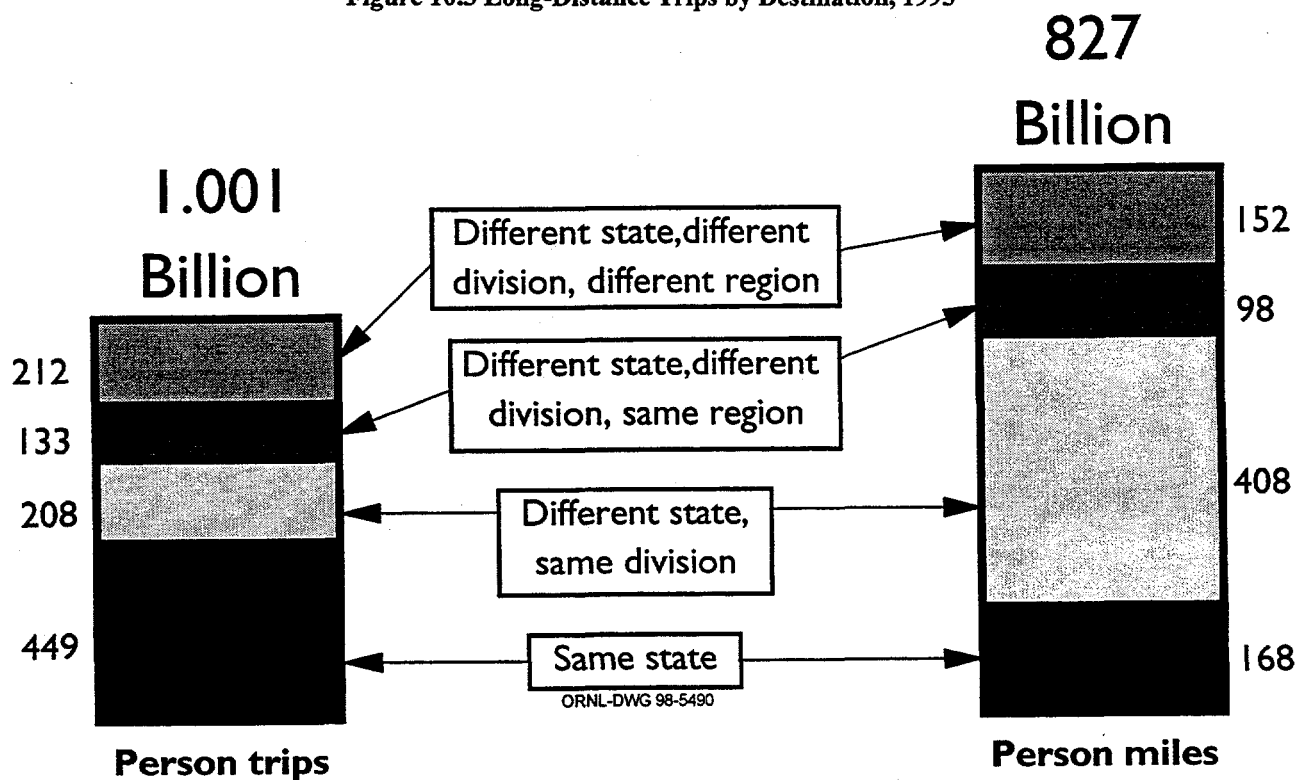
Figure 10.3 Long-Distance Trips by Destination, 1995

827 Billion

1.001 Billion

Different state,different division, different region

152

98

212

Different state,different division, same region

133

408

208

Different state, same division

449

Same state

168

ORNL-DWG 98-5490

Person trips

Person miles